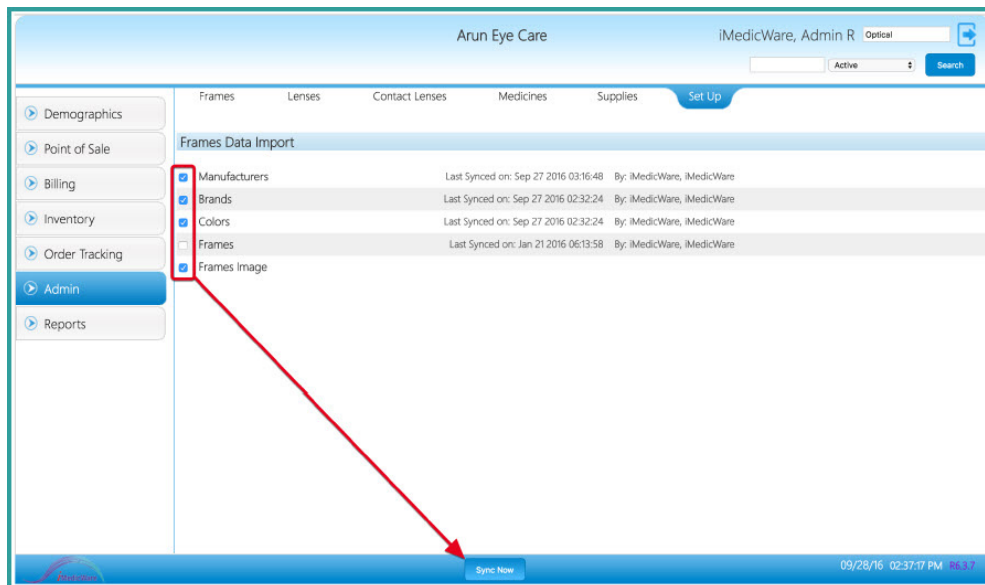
Arun Eye Care

iMedicWare, Admin R Optical

Active

Search

Demographics

Point of Sale

Billing

Inventory

Order Tracking

Admin

Reports

Frames Lenses Contact Lenses Medicines Supplies Set Up

Frames Data Import

| | | | |
|---|---|---|---|
| ☑ | Manufacturers | Last Synced on: Sep 27 2016 03:16:48 | By: iMedicWare, iMedicWare |
| ☑ | Brands | Last Synced on: Sep 27 2016 02:32:24 | By: iMedicWare, iMedicWare |
| ☑ | Colors | Last Synced on: Sep 27 2016 02:32:24 | By: iMedicWare, iMedicWare |
| ☐ | Frames | Last Synced on: Jan 21 2016 06:13:58 | By: iMedicWare, iMedicWare |
| ☑ | Frames Image | | |

Sync Now

09/28/16 02:37:17 PM R6.3.7